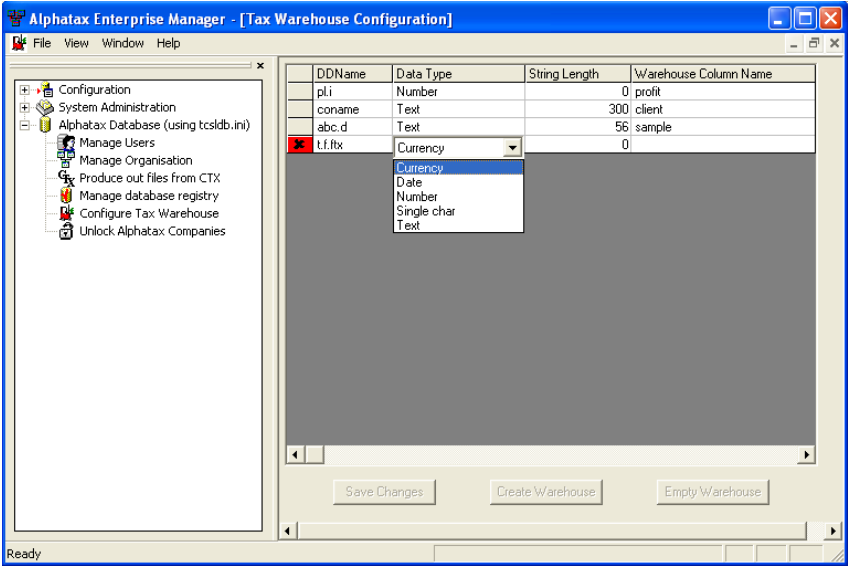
Alphatax Enterprise Manager - [Tax Warehouse Configuration]

File View Window Help

Configuration
System Administration
Alphatax Database (using tcsldb.ini)
Manage Users
Manage Organisation
Produce out files from CTX
Manage database registry
Configure Tax Warehouse
Unlock Alphatax Companies

| DDName | Data Type | String Length | Warehouse Column Name |
|---|---|---|---|
| pl.i | Number | 0 | profit |
| coname | Text | 300 | client |
| abc.d | Text | 56 | sample |
| t.f.ftx | Currency | 0 | |

Currency
Date
Number
Single char
Text

Save Changes
Create Warehouse
Empty Warehouse

Ready